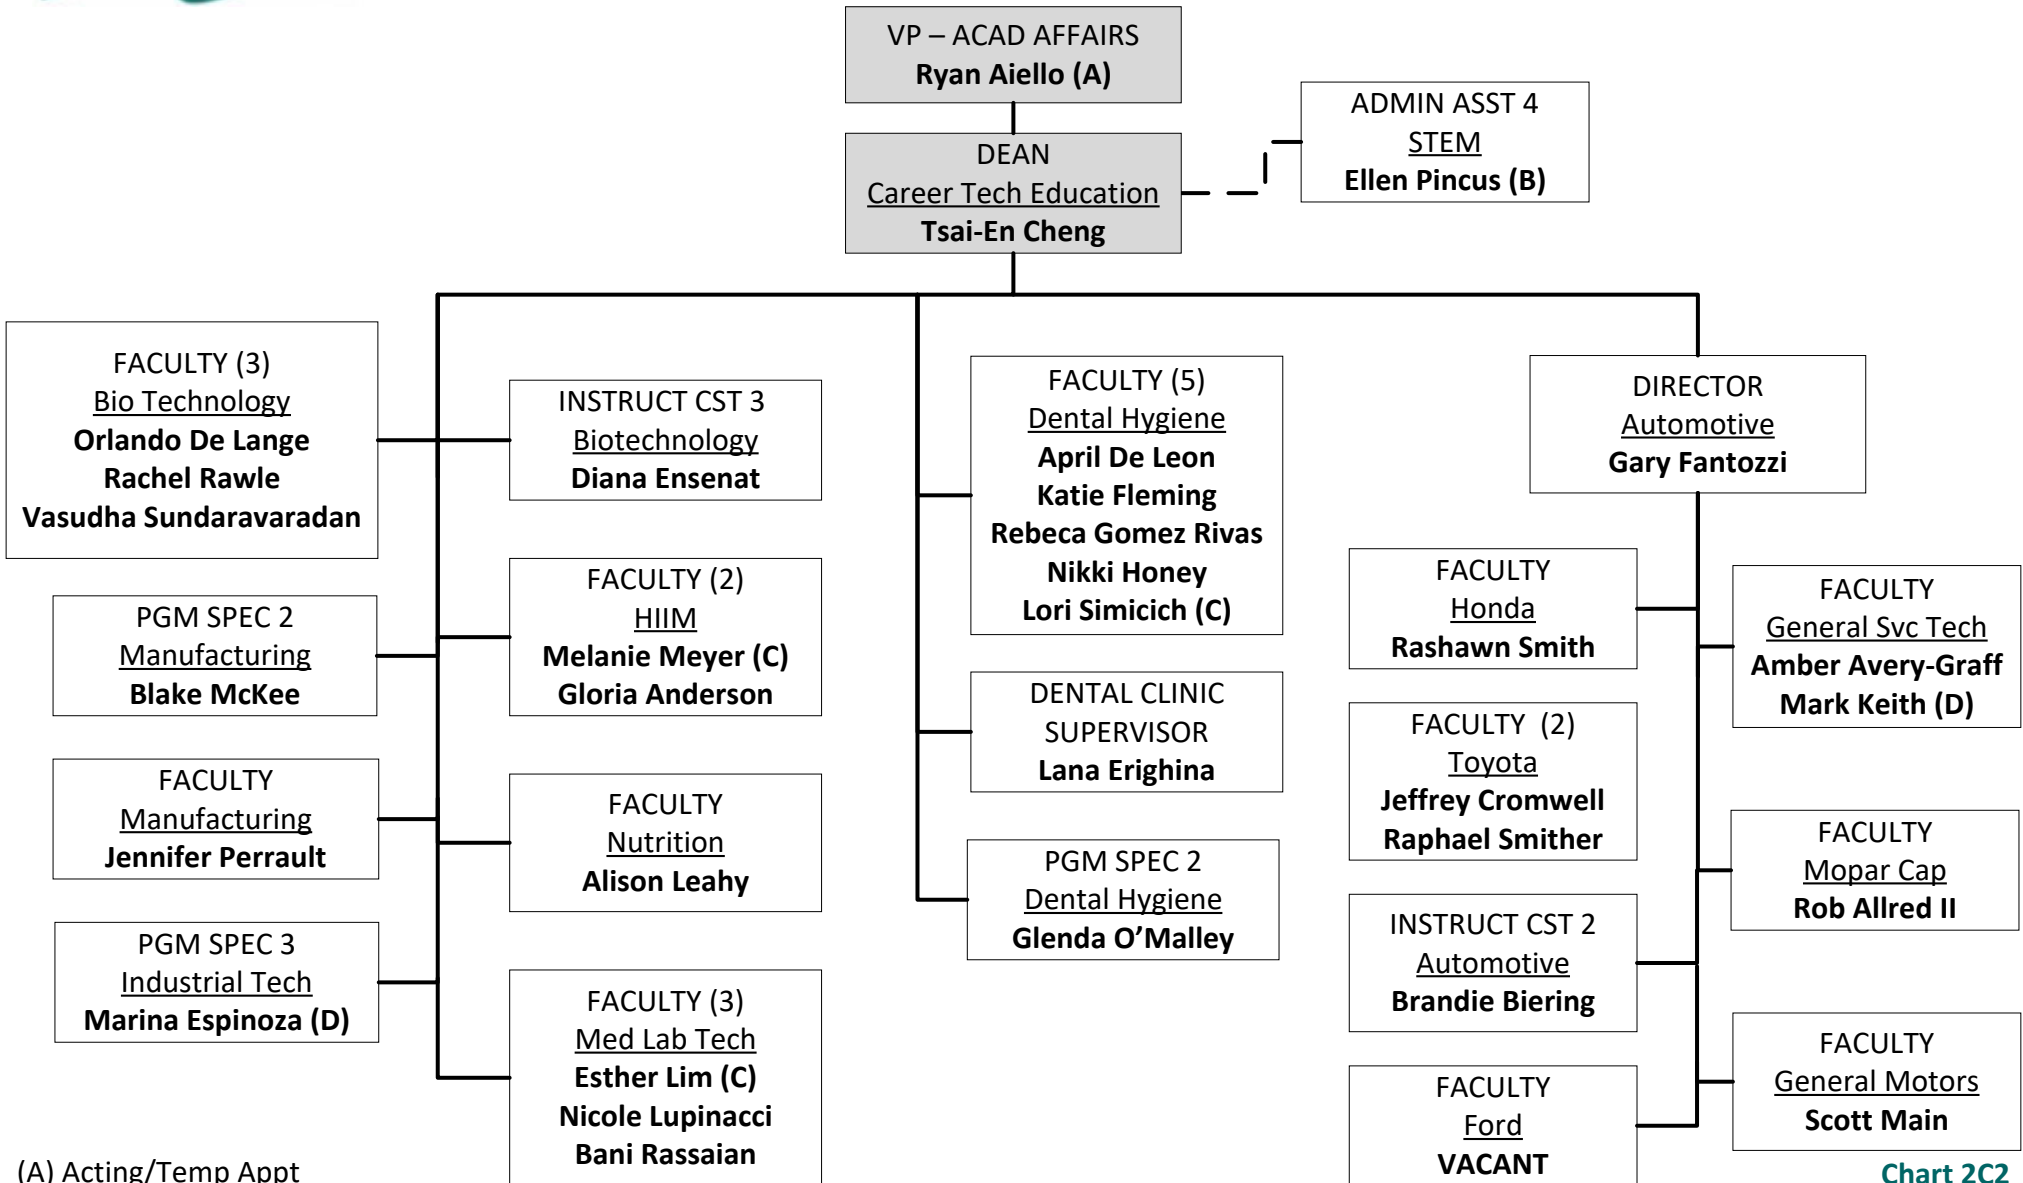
VP – ACAD AFFAIRS
Ryan Aiello (A)

DEAN
Career Tech Education
Tsai-En Cheng

ADMIN ASST 4
STEM
Ellen Pincus (B)

FACULTY (3)
Bio Technology
Orlando De Lange
Rachel Rawle
Vasudha Sundaravaradan

PGM SPEC 2
Manufacturing
Blake McKee

FACULTY
Manufacturing
Jennifer Perrault

PGM SPEC 3
Industrial Tech
Marina Espinoza (D)

INSTRUCT CST 3
Biotechnology
Diana Ensenat

FACULTY (2)
HIIM
Melanie Meyer (C)
Gloria Anderson

FACULTY
Nutrition
Alison Leahy

FACULTY (3)
Med Lab Tech
Esther Lim (C)
Nicole Lupinacci
Bani Rassaian

FACULTY (5)
Dental Hygiene
April De Leon
Katie Fleming
Rebeca Gomez Rivas
Nikki Honey
Lori Simicich (C)

DENTAL CLINIC SUPERVISOR
Lana Erighina

PGM SPEC 2
Dental Hygiene
Glenda O'Malley

DIRECTOR
Automotive
Gary Fantozzi

FACULTY
Honda
Rashawn Smith

FACULTY (2)
Toyota
Jeffrey Cromwell
Raphael Smither

INSTRUCT CST 2
Automotive
Brandie Biering

FACULTY
Ford
VACANT

FACULTY
General Svc Tech
Amber Avery-Graff
Mark Keith (D)

FACULTY
Mopar Cap
Rob Allred II

FACULTY
General Motors
Scott Main

(A) Acting/Temp Appt

Chart 2C2